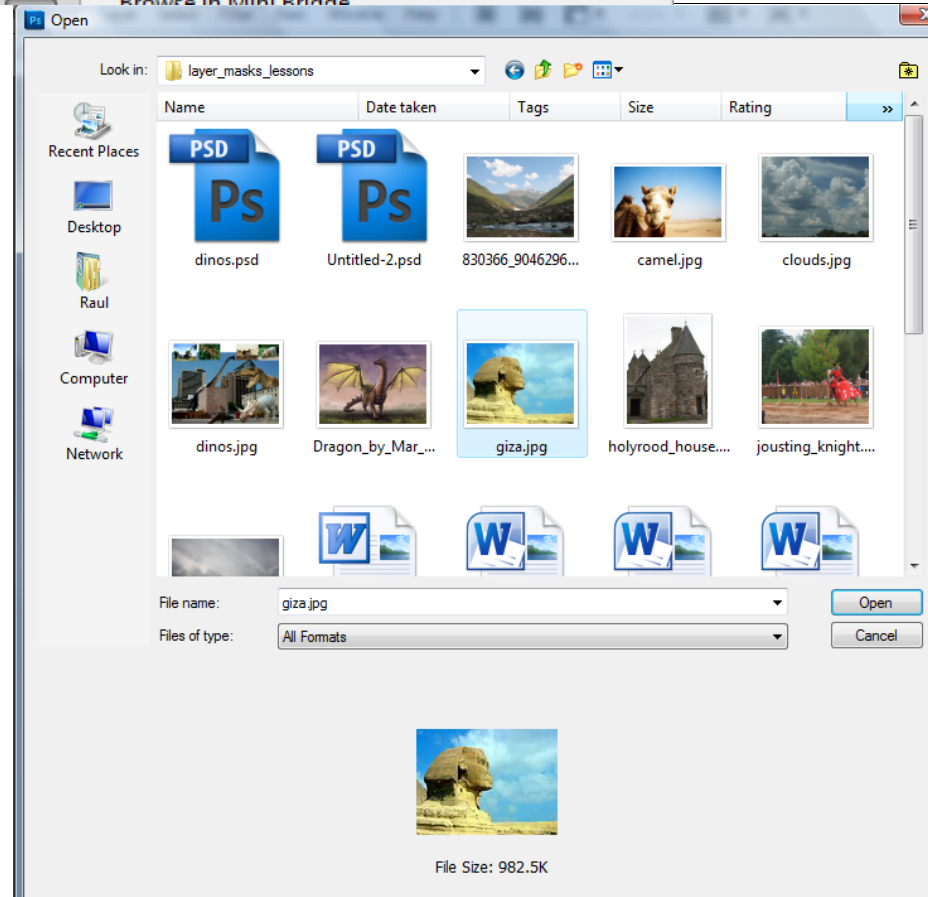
Browse in Mini Bridge

Ps Open

Look in: layer_masks_lessons

Recent Places
Desktop
Raul
Computer
Network

| Name | Date taken | Tags | Size | Rating | » |
|---|---|---|---|---|---|

PSD Ps dinos.psd
PSD Ps Untitled-2.psd
830366_9046296...
camel.jpg
clouds.jpg
dinos.jpg
Dragon_by_Mar_...
giza.jpg
holyrood_house....
jousting_knight....

W
W
W
W

File name: giza.jpg
Files of type: All Formats

Open
Cancel

File Size: 982.5K